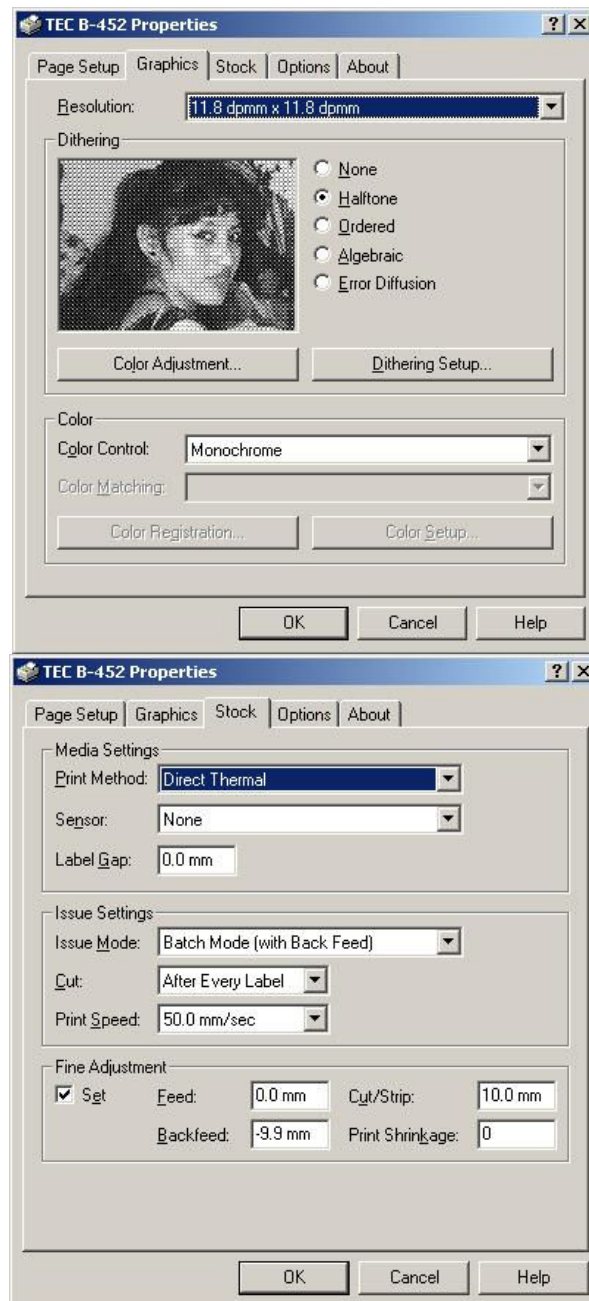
TEC B-452 Properties
? X

Page Setup | Graphics | Stock | Options | About

Resolution: 11.8 dpmm x 11.8 dpmm

Dithering
None
Halftone
Ordered
Algebraic
Error Diffusion

Color Adjustment...
Dithering Setup...

Color
Color Control: Monochrome
Color Matching:
Color Registration...
Color Setup...

OK
Cancel
Help

TEC B-452 Properties
? X

Page Setup | Graphics | Stock | Options | About

Media Settings
Print Method: Direct Thermal
Sensor: None
Label Gap: 0.0 mm

Issue Settings
Issue Mode: Batch Mode (with Back Feed)
Cut: After Every Label
Print Speed: 50.0 mm/sec

Fine Adjustment
Set
Feed: 0.0 mm
Cut/Strip: 10.0 mm
Backfeed: -9.9 mm
Print Shrinkage: 0

OK
Cancel
Help